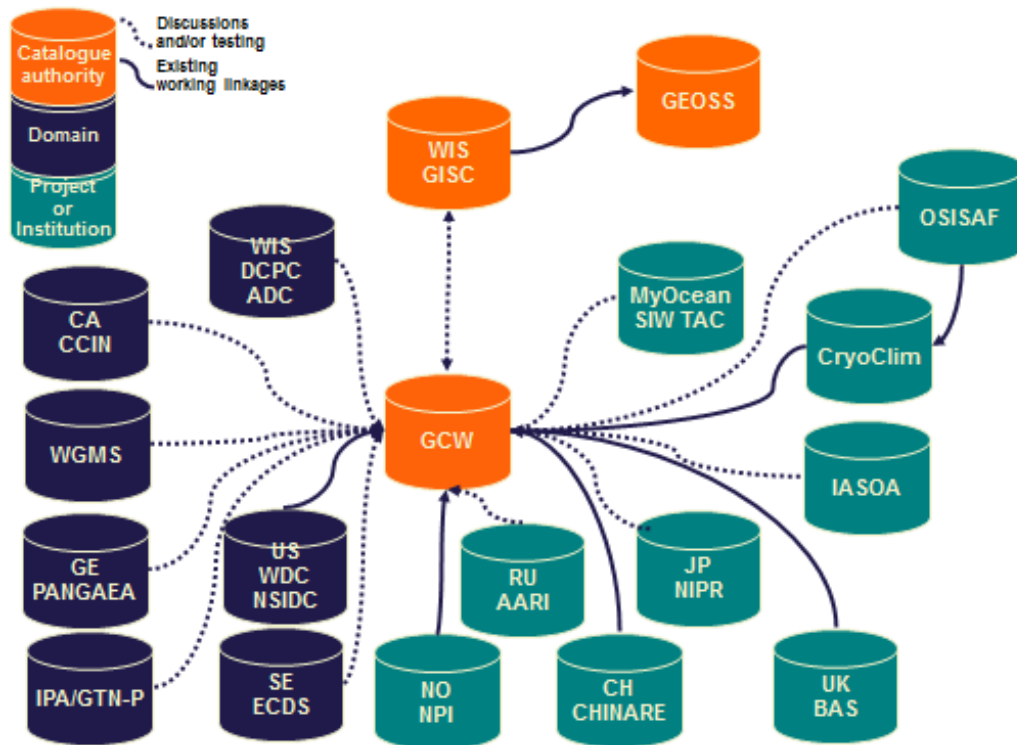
Catalogue authority
Discussions and/or testing
Existing working linkages
Domain
Project or Institution

GEOSS
WIS GISC
OSISAF
WIS DCPC ADC
MyOcean SIW TAC
CryoClim
CA CCIN
WGMS
GCW
IASOA
GE PANGAEA
US WDC NSIDC
RU AARI
JP NIPR
IPA/GTN-P
SE ECDS
NO NPI
CH CHINARE
UK BAS